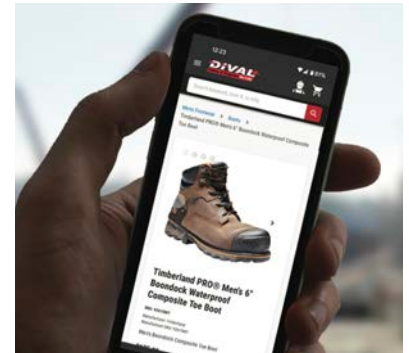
12:23

DIVAL

Search keywords, item #, or SKU

Mens Footwear > Boots > Timberland PRO® Men's 6" Boondock Waterproof Composite Toe Boot

Timberland PRO® Men's 6" Boondock Waterproof Composite Toe Boot

SKU: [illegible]

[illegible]

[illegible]